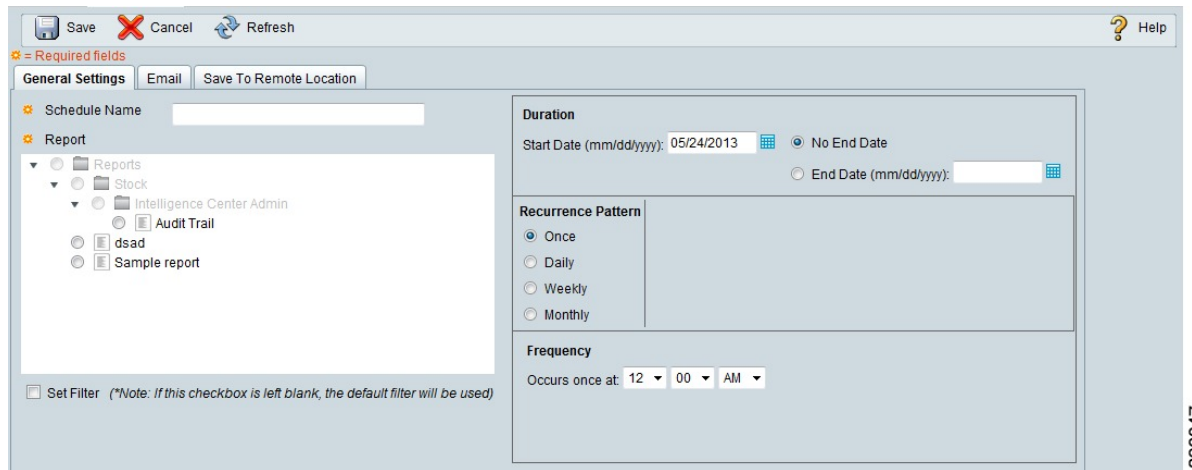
Save Cancel Refresh Help

= Required fields

General Settings | Email | Save To Remote Location

Schedule Name

Report

Reports
Stock
Intelligence Center Admin
Audit Trail
dsad
Sample report

Set Filter (*Note: If this checkbox is left blank, the default filter will be used)

Duration

Start Date (mm/dd/yyyy): 05/24/2013

No End Date

End Date (mm/dd/yyyy):

Recurrence Pattern

Once
Daily
Weekly
Monthly

Frequency

Occurs once at: 12 00 AM

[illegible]